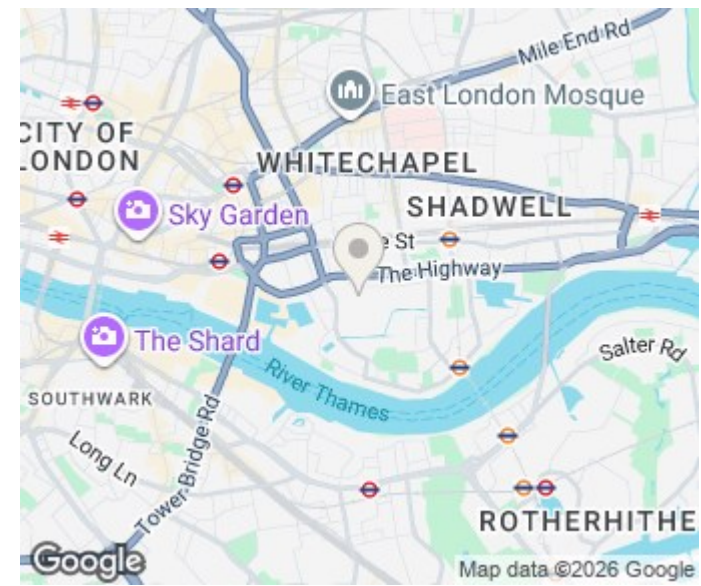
Mile End Rd
East London Mosque
CITY OF
LONDON
WHITECHAPEL
Sky Garden
SHADWELL
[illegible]e St
The Highway
The Shard
Salter Rd
SOUTHWARK
River Thames
Tower Bridge Rd
Long Ln
ROTHERHITHE
Google
Map data ©2026 Google